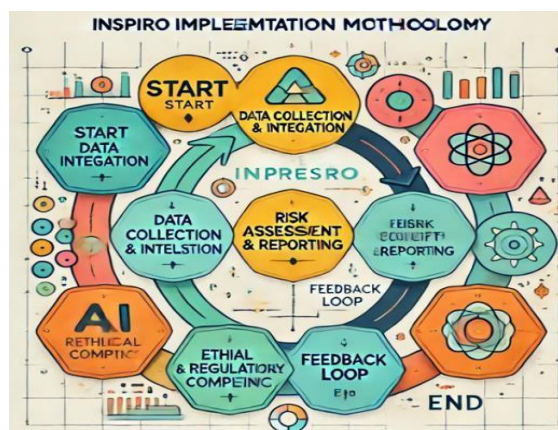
INSPIRO IMPLEEMTATION MOTHOLOOMY

START
START

DATA COLLECTION & INTEGRATION

START DATA INTEGRATION

INPRESRO

DATA COLLECTION & INTELSTION

RISK ASSESSIENT & REPORTING

FEISRK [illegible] EREPORTING

FEEDBACK LOOP

AI
RETHICAL COMPTICI

ETHIAL & REGULATORY COMPEINC

FEEDBACK LOOP
Elo

END